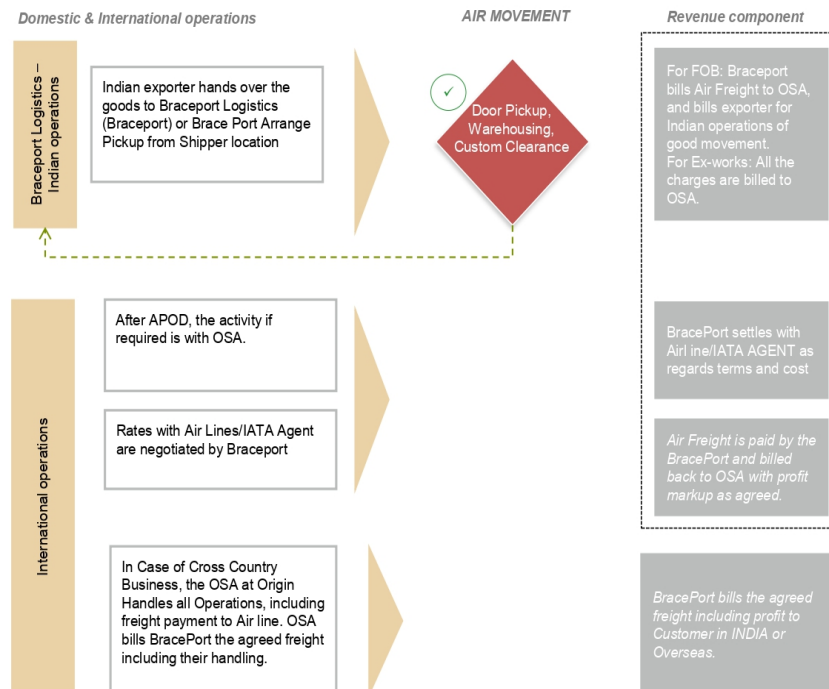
Domestic & International operations

AIR MOVEMENT

Revenue component

Braceport Logistics – Indian operations

Indian exporter hands over the goods to Braceport Logistics (Braceport) or Brace Port Arrange Pickup from Shipper location

✓

Door Pickup, Warehousing, Custom Clearance

For FOB: Braceport bills Air Freight to OSA, and bills exporter for Indian operations of good movement.
For Ex-works: All the charges are billed to OSA.

International operations

After APOD, the activity if required is with OSA.

BracePort settles with Airl ine/IATA AGENT as regards terms and cost

Rates with Air Lines/IATA Agent are negotiated by Braceport

Air Freight is paid by the BracePort and billed back to OSA with profit markup as agreed.

In Case of Cross Country Business, the OSA at Origin Handles all Operations, including freight payment to Air line. OSA bills BracePort the agreed freight including their handling.

BracePort bills the agreed freight including profit to Customer in INDIA or Overseas.